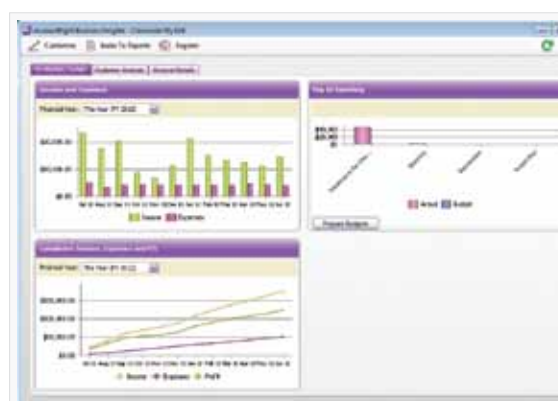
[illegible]
Customise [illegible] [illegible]
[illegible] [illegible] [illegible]
Income and Expenses
Financial Year: This Year (FY 2012)
$20,000.00
$10,000.00
$0.00
Income Expenses
Top 10 Spending
$50.00
$0.00
Actual Budget
Prepare Budgets
Cumulative Income, Expenses and P/L
Financial Year: This Year (FY 2012)
$300,000.00
$200,000.00
$100,000.00
$0.00
Income Expenses Profit